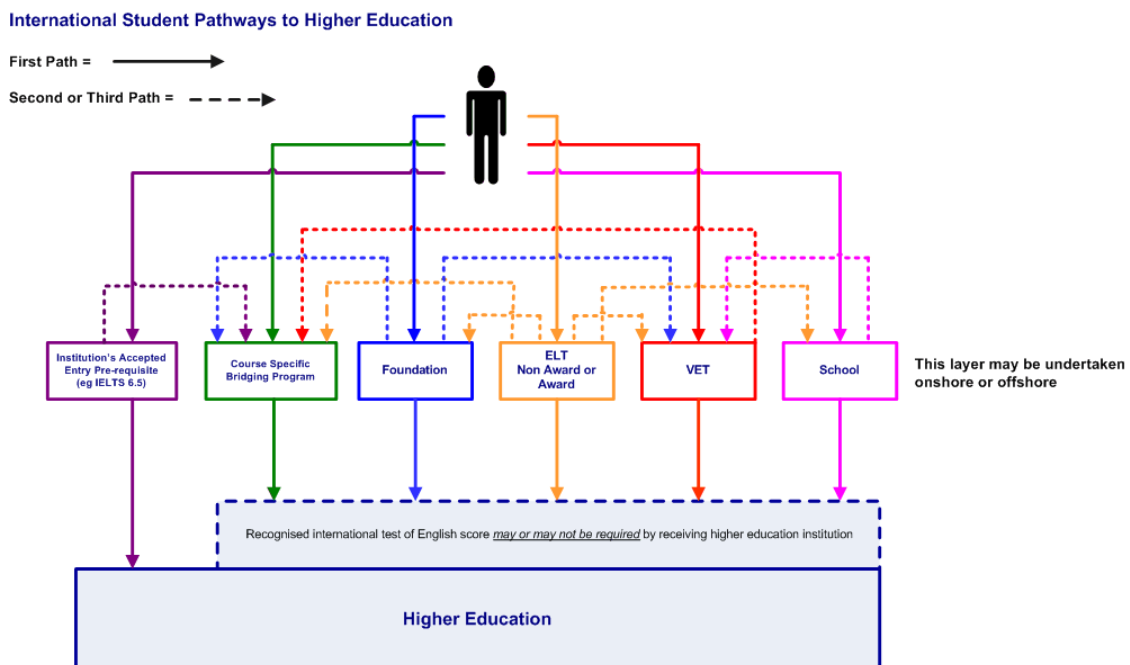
International Student Pathways to Higher Education

First Path =

Second or Third Path =

Institution's Accepted Entry Pre-requisite (eg IELTS 6.5)

Course Specific Bridging Program

Foundation

ELT Non Award or Award

VET

School

This layer may be undertaken onshore or offshore

Recognised international test of English score *may or may not be required* by receiving higher education institution

Higher Education